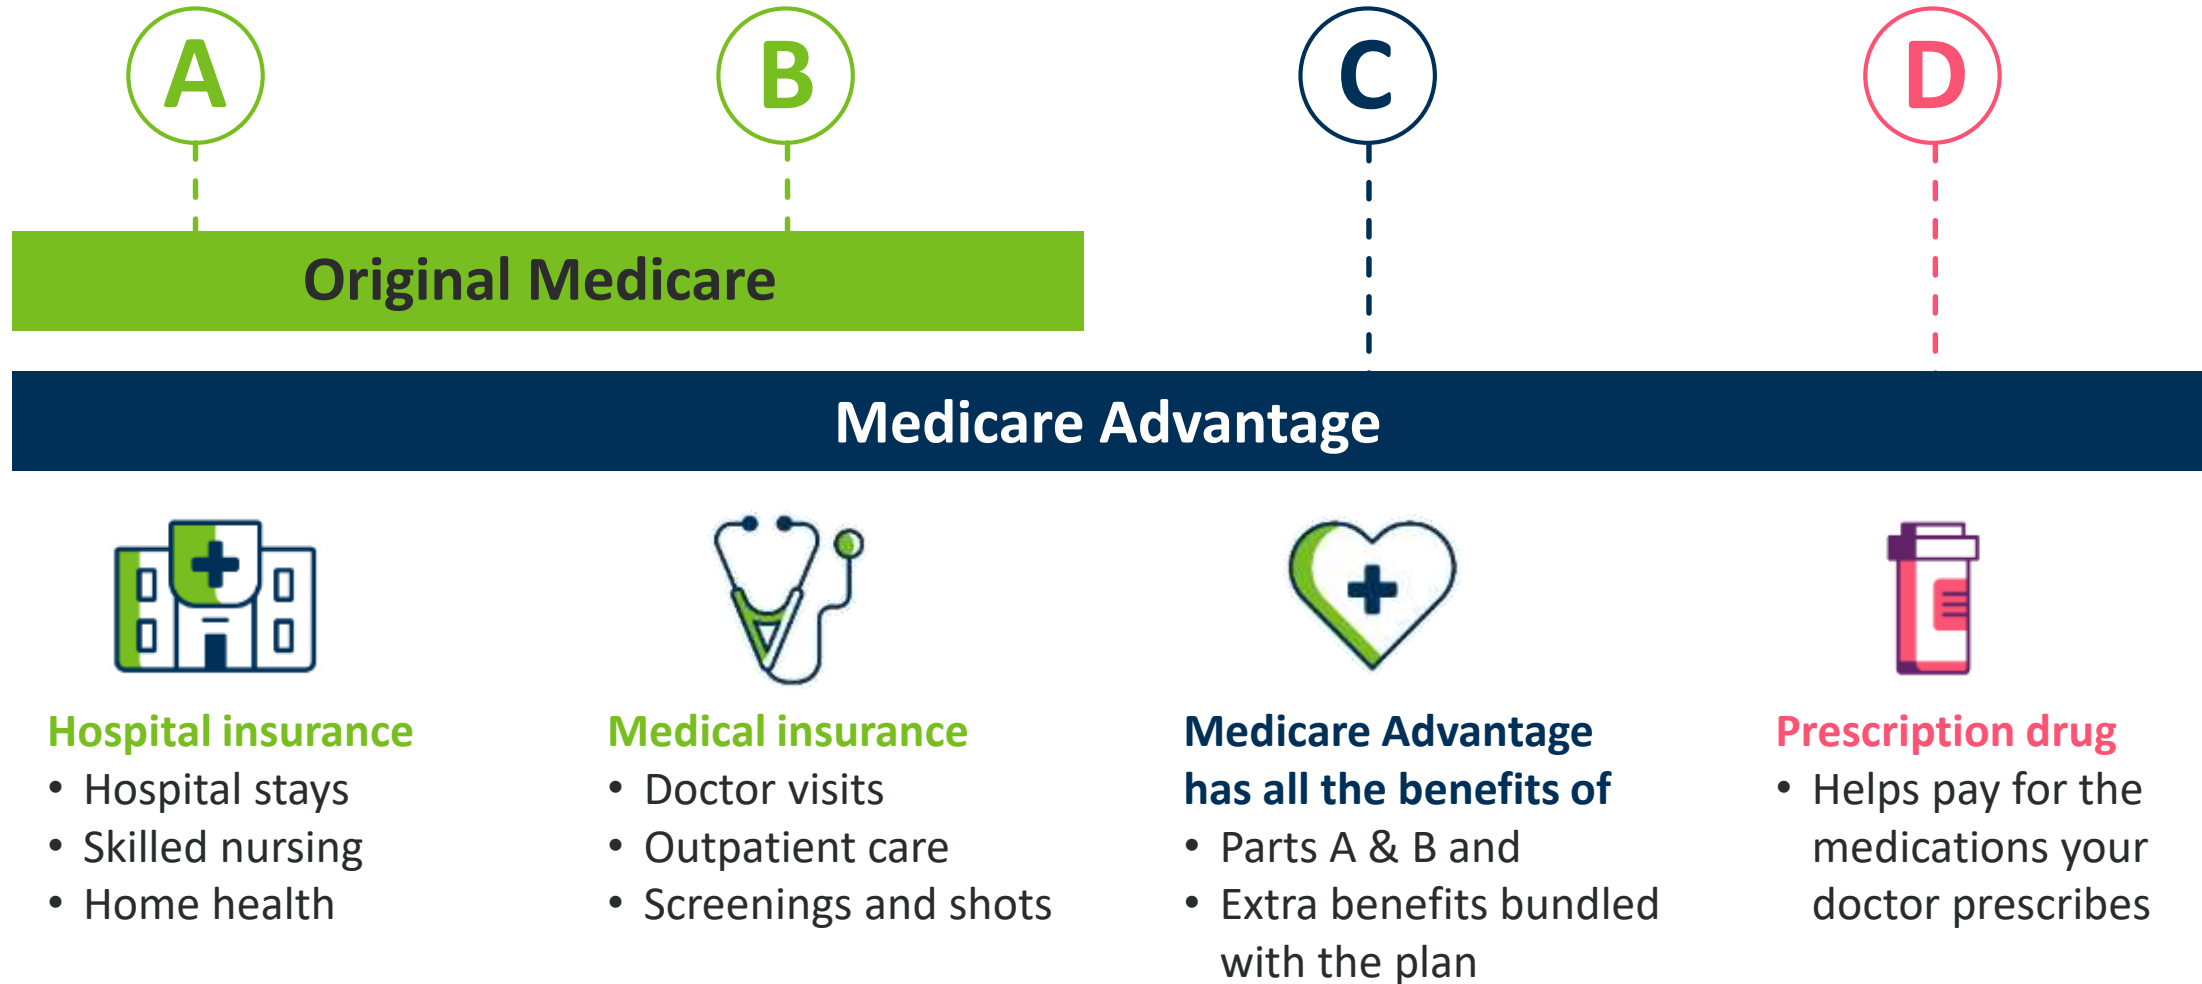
A

B

C

D

Original Medicare

Medicare Advantage

Hospital insurance
- Hospital stays
- Skilled nursing
- Home health

Medical insurance
- Doctor visits
- Outpatient care
- Screenings and shots

Medicare Advantage has all the benefits of
- Parts A & B and
- Extra benefits bundled with the plan

Prescription drug
- Helps pay for the medications your doctor prescribes